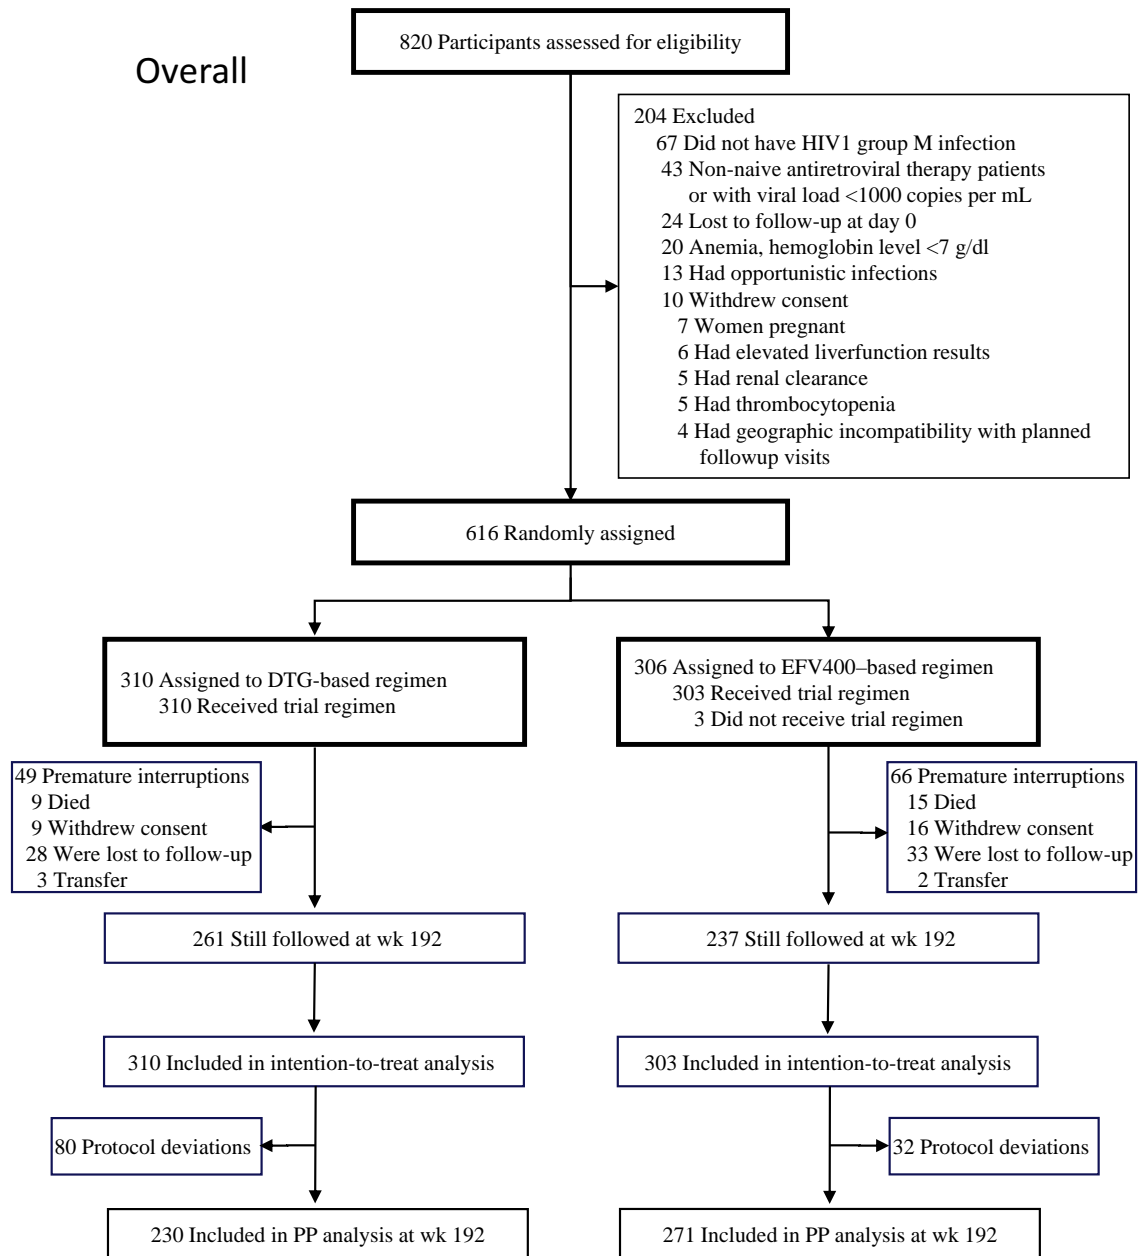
Overall

820 Participants assessed for eligibility

204 Excluded
67 Did not have HIV1 group M infection
43 Non-naive antiretroviral therapy patients or with viral load <1000 copies per mL
24 Lost to follow-up at day 0
20 Anemia, hemoglobin level <7 g/dl
13 Had opportunistic infections
10 Withdrew consent
7 Women pregnant
6 Had elevated liverfunction results
5 Had renal clearance
5 Had thrombocytopenia
4 Had geographic incompatibility with planned followup visits

616 Randomly assigned

310 Assigned to DTG-based regimen
310 Received trial regimen

306 Assigned to EFV400–based regimen
303 Received trial regimen
3 Did not receive trial regimen

49 Premature interruptions
9 Died
9 Withdrew consent
28 Were lost to follow-up
3 Transfer

66 Premature interruptions
15 Died
16 Withdrew consent
33 Were lost to follow-up
2 Transfer

261 Still followed at wk 192

237 Still followed at wk 192

310 Included in intention-to-treat analysis

303 Included in intention-to-treat analysis

80 Protocol deviations

32 Protocol deviations

230 Included in PP analysis at wk 192

271 Included in PP analysis at wk 192